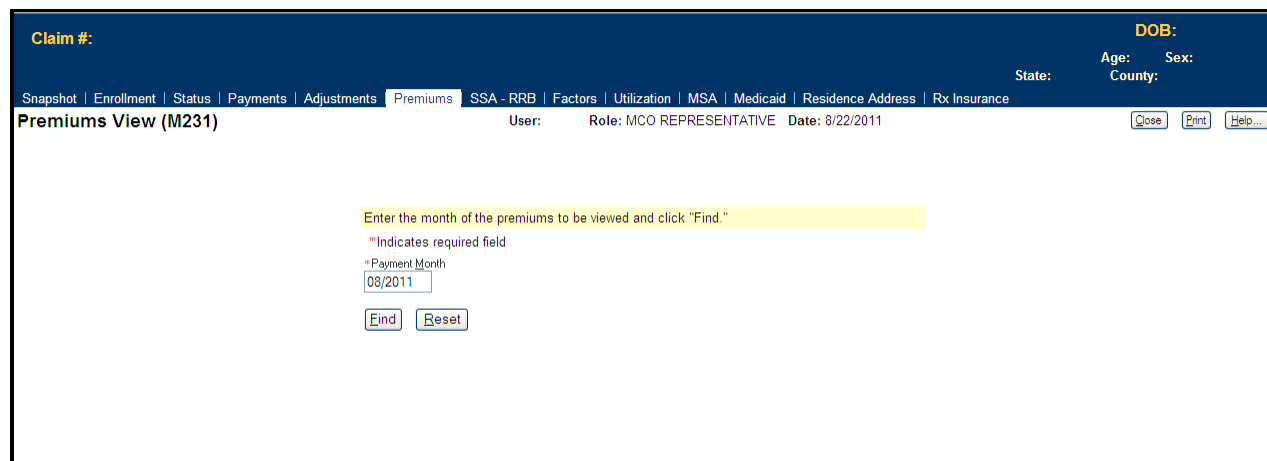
Claim #:

DOB:

Age: Sex:

State: County:

Snapshot | Enrollment | Status | Payments | Adjustments | Premiums | SSA - RRB | Factors | Utilization | MSA | Medicaid | Residence Address | Rx Insurance

Premiums View (M231)

User: Role: MCO REPRESENTATIVE Date: 8/22/2011

Close Print Help...

Enter the month of the premiums to be viewed and click "Find."

*Indicates required field

*Payment Month

08/2011

Find Reset